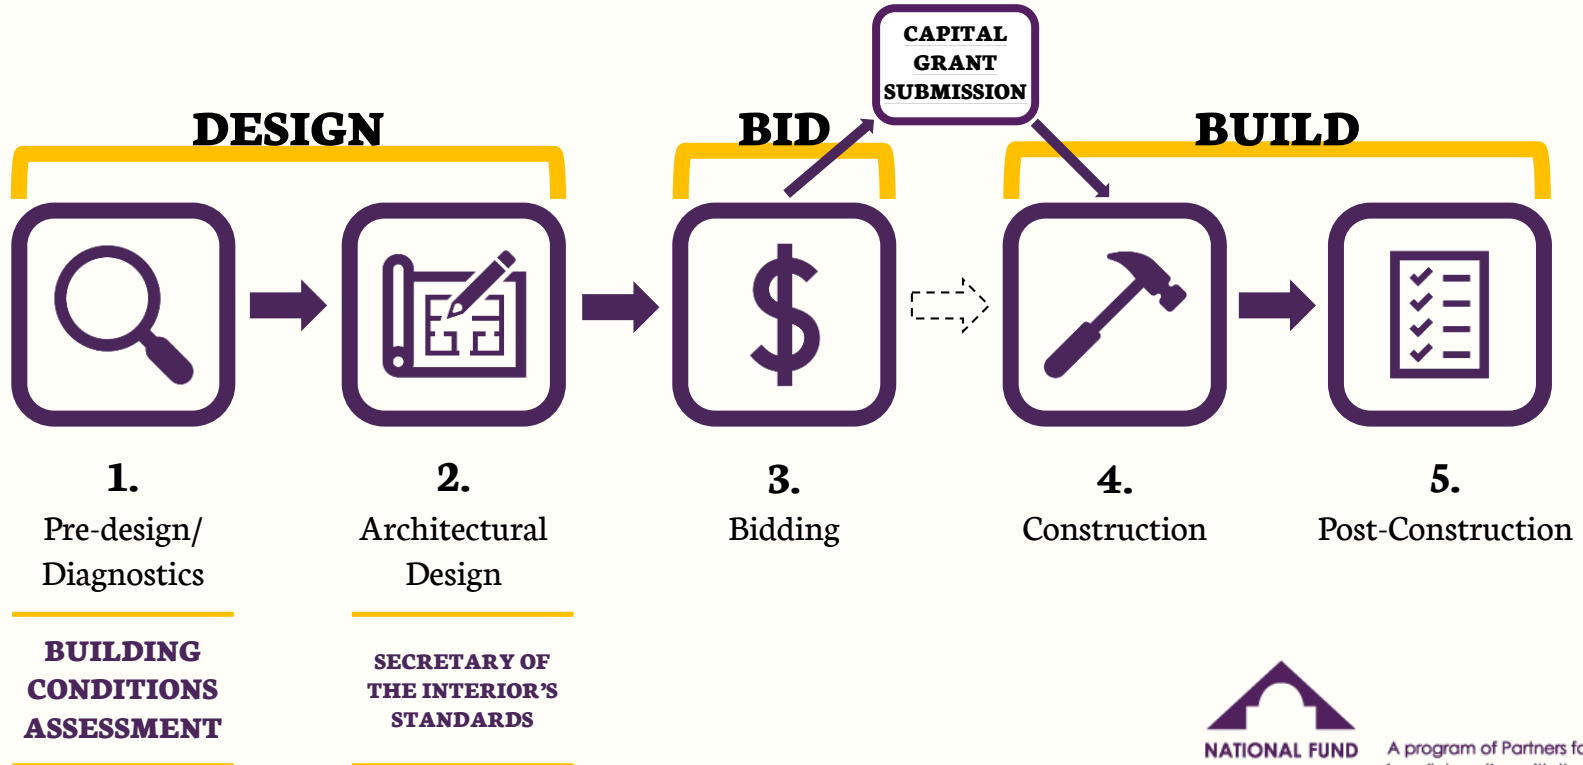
CAPITAL GRANT SUBMISSION

DESIGN

BID

BUILD

1.
Pre-design/ Diagnostics

2.
Architectural Design

3.
Bidding

4.
Construction

5.
Post-Construction

BUILDING CONDITIONS ASSESSMENT

SECRETARY OF THE INTERIOR'S STANDARDS

NATIONAL FUND

A program of Partners fo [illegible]